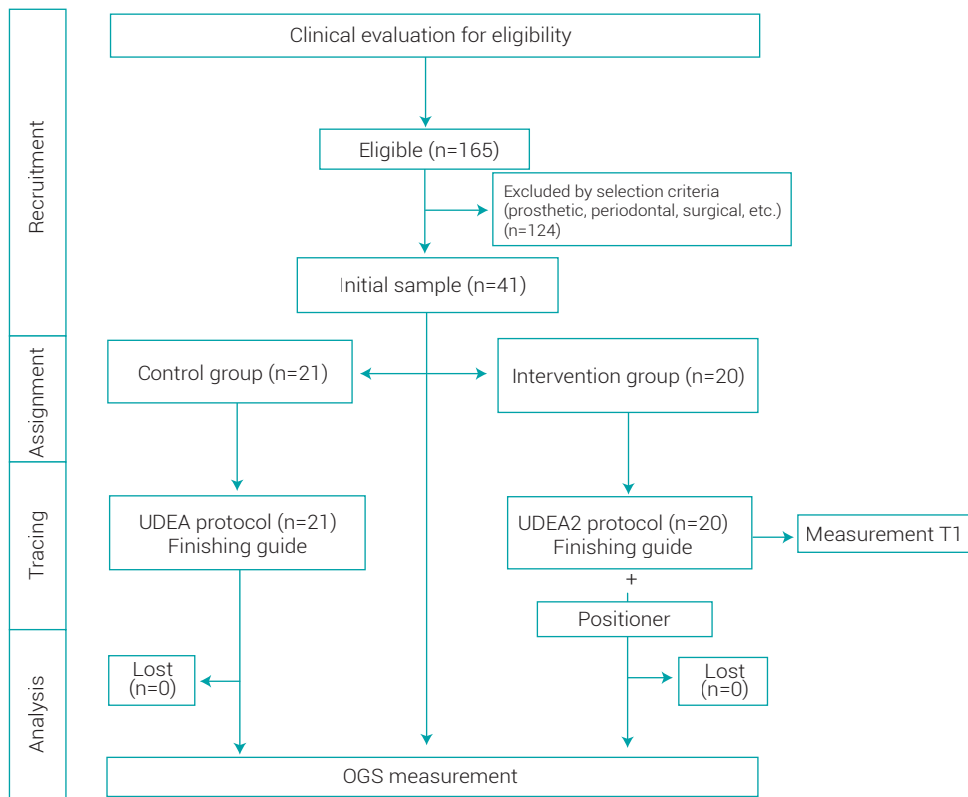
Recruitment

Clinical evaluation for eligibility

Eligible (n=165)

Excluded by selection criteria (prosthetic, periodontal, surgical, etc.) (n=124)

Initial sample (n=41)

Assignment

Control group (n=21)

Intervention group (n=20)

Tracing

UDEA protocol (n=21)
Finishing guide

UDEA2 protocol (n=20)
Finishing guide

Measurement T1

+

Positioner

Analysis

Lost
(n=0)

Lost
(n=0)

OGS measurement